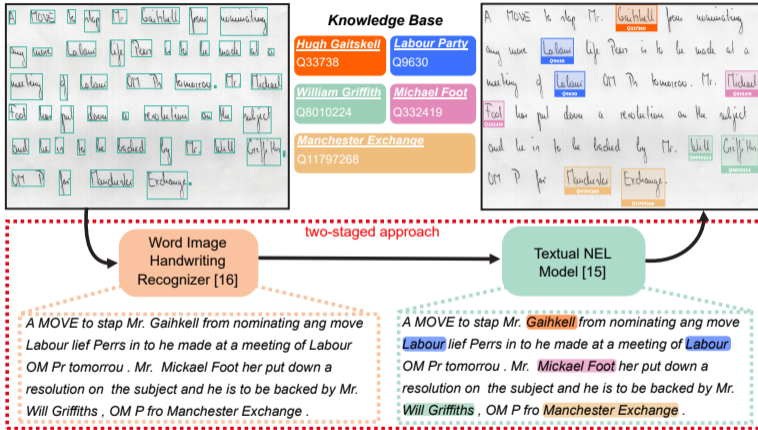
A MOVE to stop Mr. Gaitskell from nominating any more Labour life Peers is to be made at a meeting of Labour M Ps tomorrow. Mr. Michael Foot has put down a resolution on the subject and he is to be backed by Mr. Will Griffiths, M P for Manchester Exchange.

Knowledge Base

Hugh Gaitskell
Q33738

Labour Party
Q9630

William Griffith
Q8010224

Michael Foot
Q332419

Manchester Exchange
Q11797268

A MOVE to stop Mr. Gaitskell from nominating any more Labour life Peers is to be made at a meeting of Labour M Ps tomorrow. Mr. Michael Foot has put down a resolution on the subject and he is to be backed by Mr. Will Griffiths, M P for Manchester Exchange.

Q33738 Q9630 Q9630 Q332419 Q332419 Q8010224 Q8010224 Q11797268 Q11797268

two-staged approach

Word Image Handwriting Recognizer [16]

Textual NEL Model [15]

A MOVE to stap Mr. Gaihkell from nominating ang move Labour lief Perrs in to he made at a meeting of Labour OM Pr tomorrou . Mr. Mickael Foot her put down a resolution on the subject and he is to be backed by Mr. Will Griffiths , OM P fro Manchester Exchange .

A MOVE to stap Mr. Gaihkell from nominating ang move Labour lief Perrs in to he made at a meeting of Labour OM Pr tomorrou . Mr. Mickael Foot her put down a resolution on the subject and he is to be backed by Mr. Will Griffiths , OM P fro Manchester Exchange .